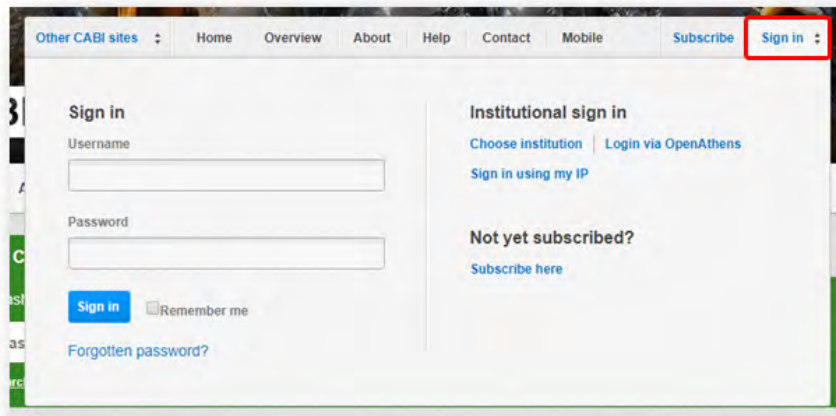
Other CABI sites
Home
Overview
About
Help
Contact
Mobile
Subscribe
Sign in

Sign in
Username
Password
Sign in
Remember me
Forgotten password?

Institutional sign in
Choose institution
Login via OpenAthens
Sign in using my IP

Not yet subscribed?
Subscribe here